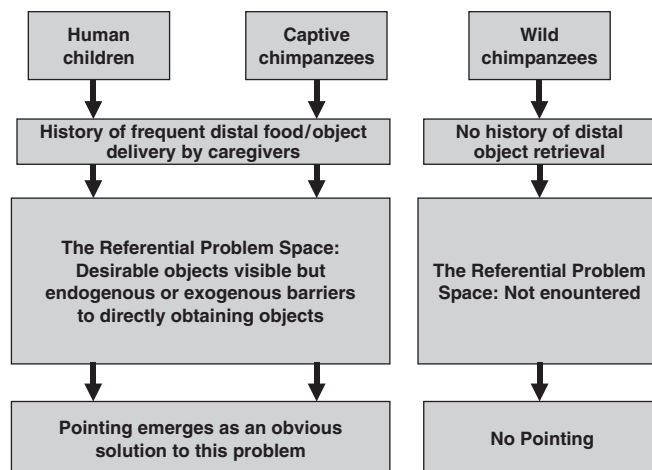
Human children

Captive chimpanzees

Wild chimpanzees

History of frequent distal food/object delivery by caregivers

No history of distal object retrieval

The Referential Problem Space: Desirable objects visible but endogenous or exogenous barriers to directly obtaining objects

The Referential Problem Space: Not enountered

Pointing emerges as an obvious solution to this problem

No Pointing